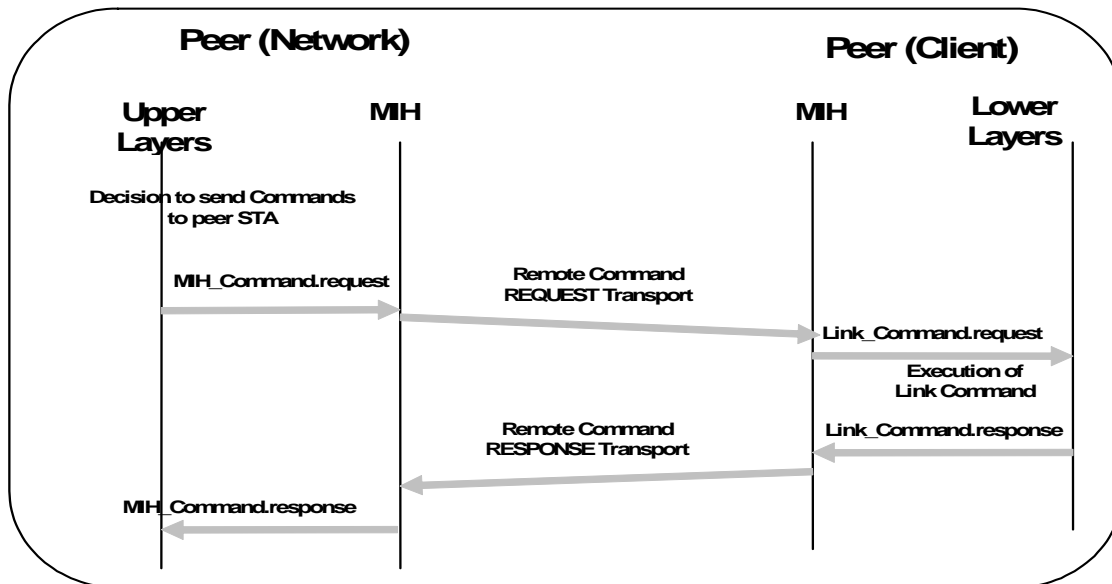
Peer (Network)

Peer (Client)

Upper Layers

MIH

MIH

Lower Layers

Decision to send Commands to peer STA

MIH_Command.request

Remote Command REQUEST Transport

Link_Command.request

Execution of Link Command

Remote Command RESPONSE Transport

Link_Command.response

MIH_Command.response